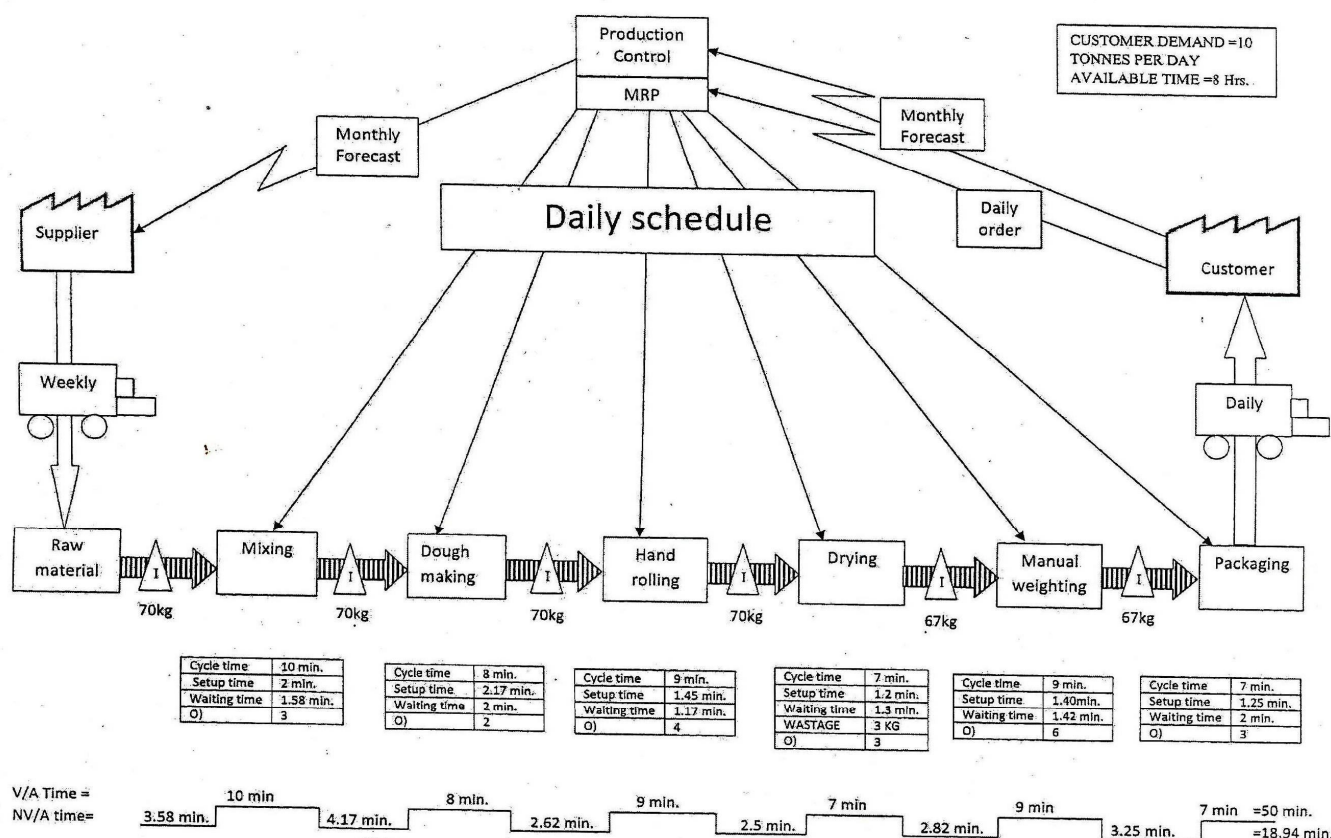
Production Control

MRP

CUSTOMER DEMAND =10 TONNES PER DAY
AVAILABLE TIME =8 Hrs.

Monthly Forecast

Monthly Forecast

Daily schedule

Daily order

Supplier

Customer

Weekly

Daily

Raw material

I

70kg

Mixing

I

70kg

Dough making

I

70kg

Hand rolling

I

70kg

Drying

I

67kg

Manual weighting

I

67kg

Packaging

| Cycle time | 10 min. |
|---|---|
| Setup time | 2 min. |
| Waiting time | 1.58 min. |
| O) | 3 |

| Cycle time | 8 min. |
|---|---|
| Setup time | 2.17 min. |
| Waiting time | 2 min. |
| O) | 2 |

| Cycle time | 9 min. |
|---|---|
| Setup time | 1.45 min. |
| Waiting time | 1.17 min. |
| O) | 4 |

| Cycle time | 7 min. |
|---|---|
| Setup time | 1.2 min. |
| Waiting time | 1.3 min. |
| WASTAGE | 3 KG |
| O) | 3 |

| Cycle time | 9 min. |
|---|---|
| Setup time | 1.40min. |
| Waiting time | 1.42 min. |
| O) | 6 |

| Cycle time | 7 min. |
|---|---|
| Setup time | 1.25 min. |
| Waiting time | 2 min. |
| O) | 3 |

V/A Time =
NV/A time=

10 min
3.58 min.
8 min.
4.17 min.
9 min.
2.62 min.
7 min
2.5 min.
9 min
2.82 min.
7 min
3.25 min.
=50 min.
=18.94 min.